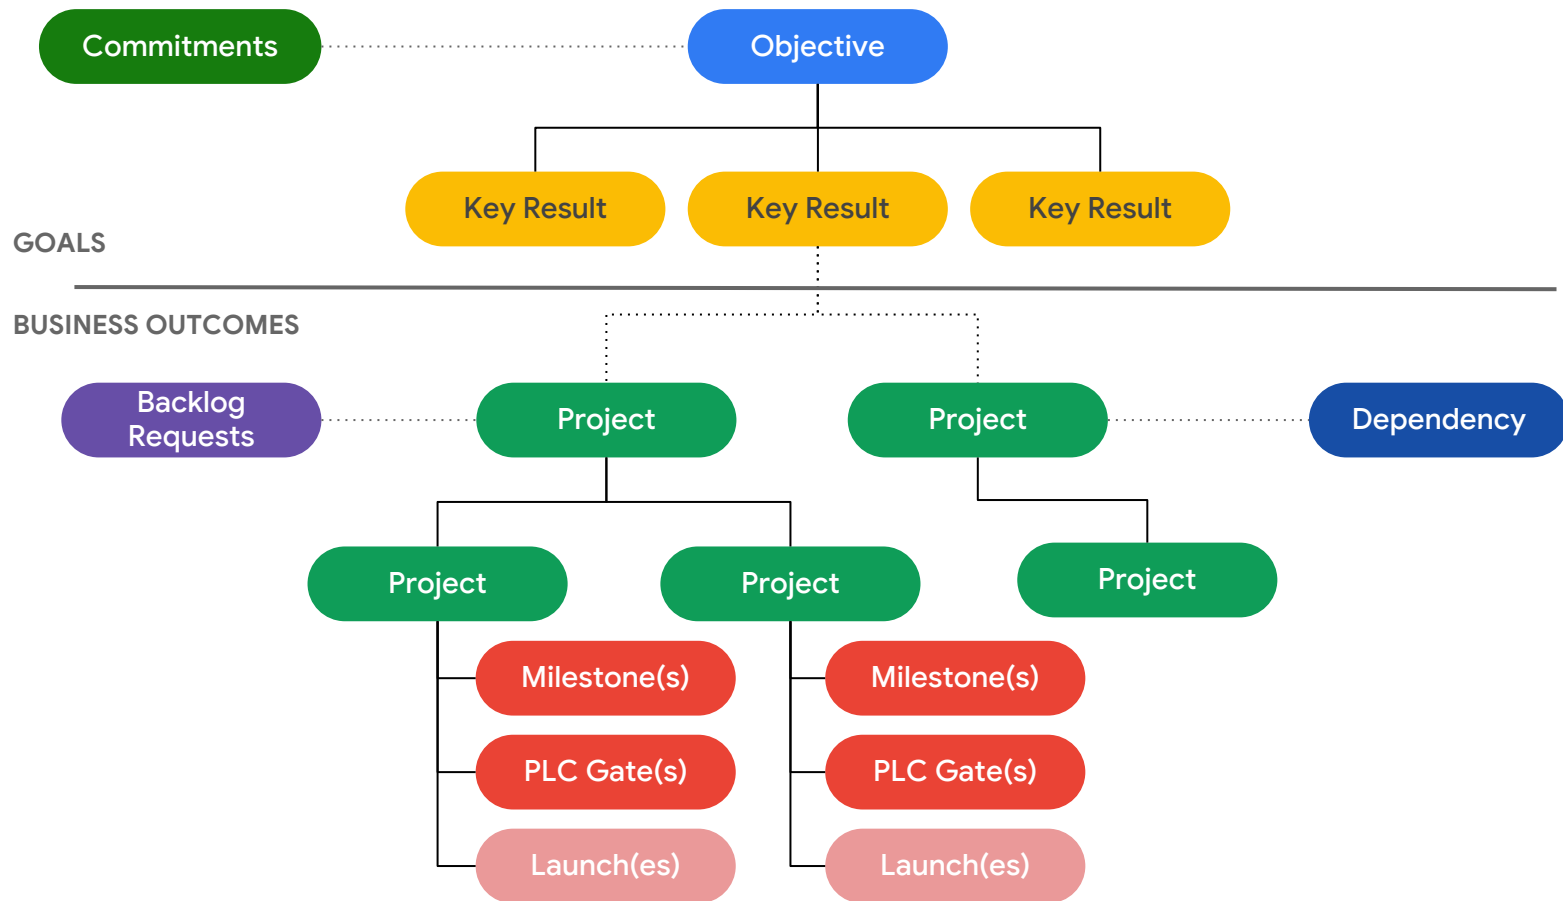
Commitments
Objective
Key Result
Key Result
Key Result
GOALS
BUSINESS OUTCOMES
Backlog Requests
Project
Project
Dependency
Project
Project
Project
Milestone(s)
Milestone(s)
PLC Gate(s)
PLC Gate(s)
Launch(es)
Launch(es)